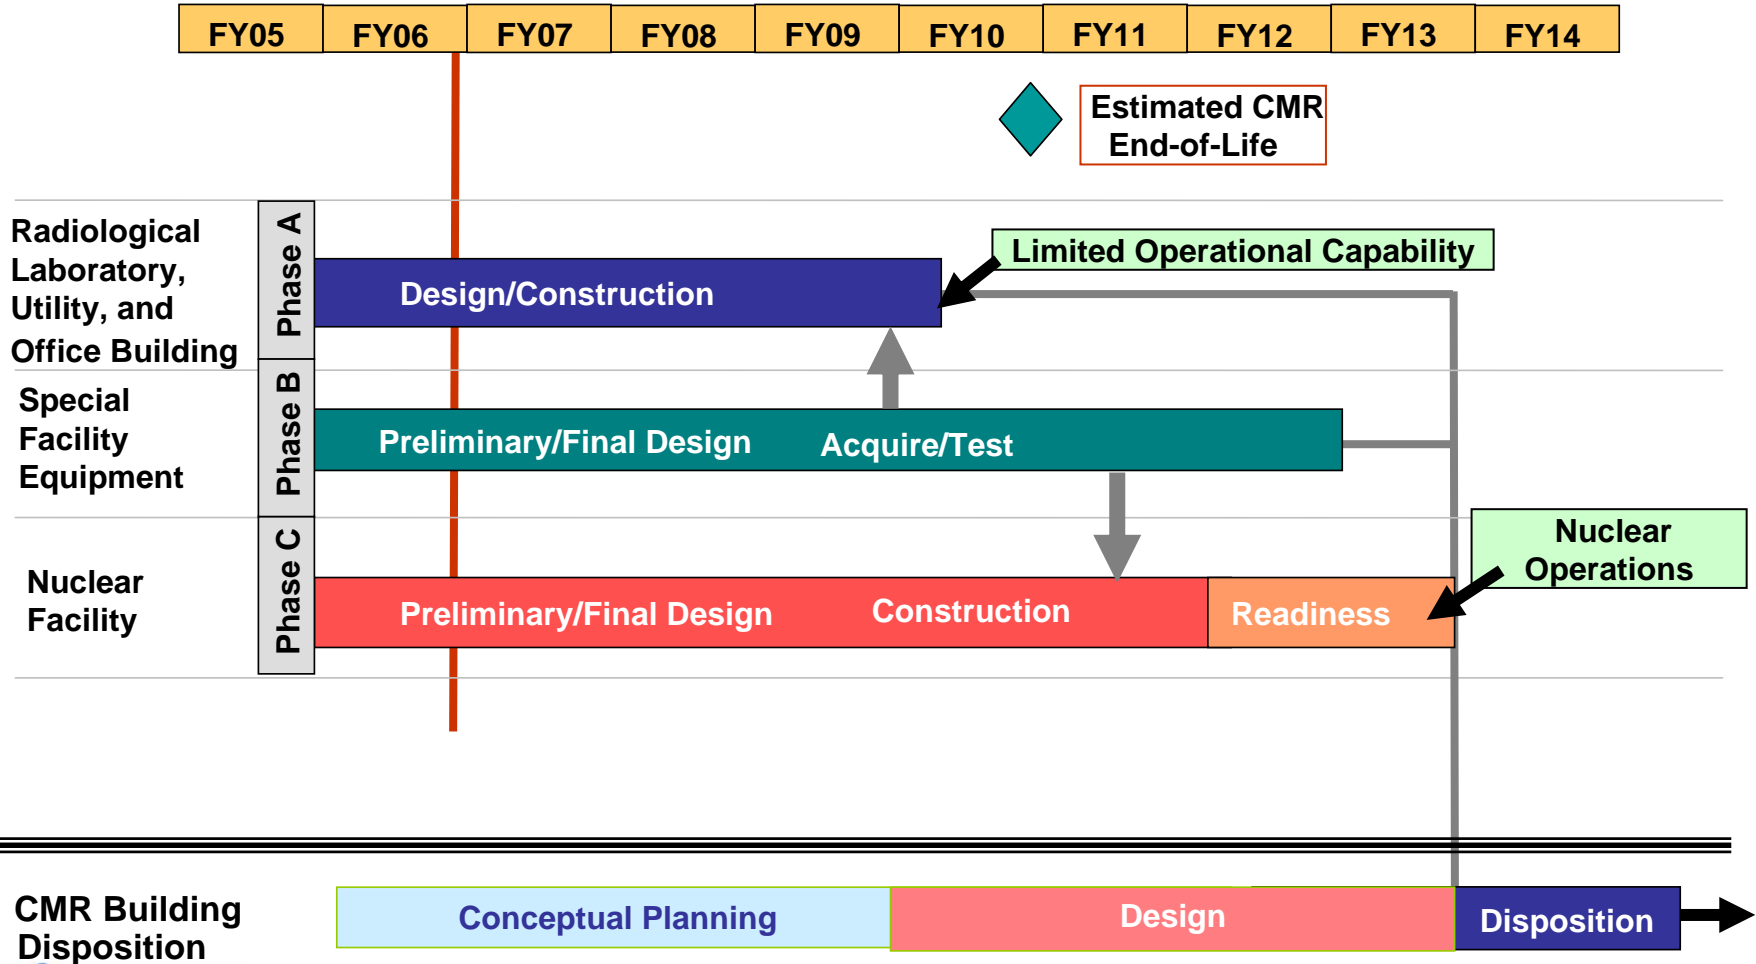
| FY05 | FY06 | FY07 | FY08 | FY09 | FY10 | FY11 | FY12 | FY13 | FY14 |
|---|---|---|---|---|---|---|---|---|---|

Estimated CMR End-of-Life

Radiological Laboratory, Utility, and Office Building

Phase A

Design/Construction

Limited Operational Capability

Special Facility Equipment

Phase B

Preliminary/Final Design

Acquire/Test

Nuclear Facility

Phase C

Preliminary/Final Design

Construction

Readiness

Nuclear Operations

CMR Building Disposition

Conceptual Planning

Design

Disposition